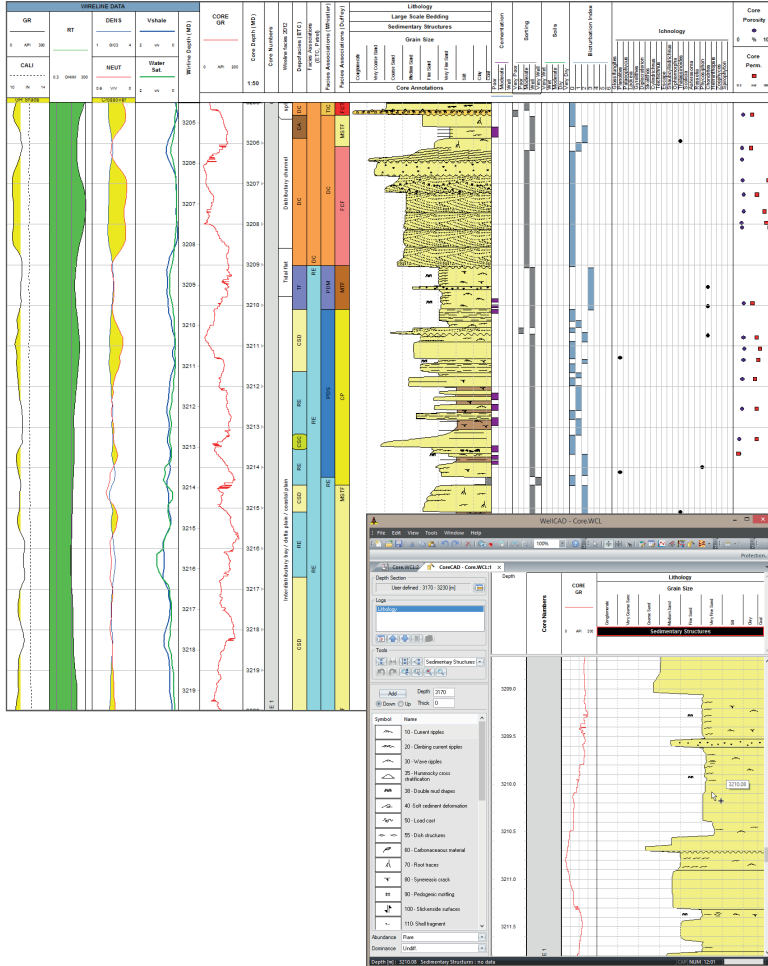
WIRELINE DATA

GR
0 API 300
CALI
10 IN 14
GR Shade

RT
0.2 OHMM 2000

DENS
1 G/C3 4
NEUT
0 V/V 0
Crossover

Vshale
0 V/V 1
Water Sat.
0 V/V 0

Wireline Depth (MD)

3205
3206
3206
3207
3207
3208
3208
3209
3209
3210
3210
3211
3211
3212
3212
3213
3213
3214
3214
3215
3215
3216
3216
3217
3217
3218
3218
3219
3219

CORE GR
0 API 300

Core Depth (MD)
1:50

3206
3207
3208
3209
3210
3211
3212
3213
3214
3215
3216
3217
3218
3219

Core Numbers

Weatherford facies 2012
Distributary channel
Tidal flat
Interdistributary bay / delta plain / coastal plain

Depofacies (BTC)
CA
DC
TF
CSD
RE
CSC
RE
CSD
RE
CSD

Facies Associations (BTC Trend)
DC
RE

Facies Associations (Whistler)
DC
PBM
PBS
RE

Facies Associations (Duffey)
FCF
MSTF
FCF
MTF
CP
MSTF

Lithology
Large Scale Bedding
Sedimentary Structures
Grain Size
Conglomerate
Very Coarse Sand
Coarse Sand
Medium Sand
Fine Sand
Very Fine Sand
Silt
Clay
Core Annotations

Cementation
Sorting
Soils
Bioturbation Index
Ichnology

Core Porosity
0 % 10
Core Perm.

WellCAD - Core.WCL
File Edit View Tools Window Help
100%
Protection
Core.WCL:2
CoreCAD - Core.WCL:1
Depth Section
User defined : 3170 - 3230 [m]
Logs
Lithology
Tools
Sedimentary Structures
Add
Down Up
Depth 3170
Thick 0
Symbol Name
10 - Current ripples
20 - Climbing current ripples
30 - Wave ripples
35 - Hummocky cross stratification
38 - Double mud drapes
40 - Soft sediment deformation
50 - Load cast
55 - Dish structures
60 - Carbonaceous material
70 - Root traces
80 - Syneresis crack
90 - Pedogenic mottling
100 - Slickenside surfaces
110 - Shell fragment
Abundance Rare
Dominance Undiff.
Depth
Core Numbers
CORE GR
0 API 200
Lithology
Grain Size
Conglomerate
Very Coarse Sand
Coarse Sand
Medium Sand
Fine Sand
Very Fine Sand
Silt
Clay
Coal
Sedimentary Structures
3209.0
3209.5
3210.0
3210.5
3211.0
3211.5
3210.08
Depth [m] : 3210.08 Sedimentary Structures : no data
CAP NUM 12:01